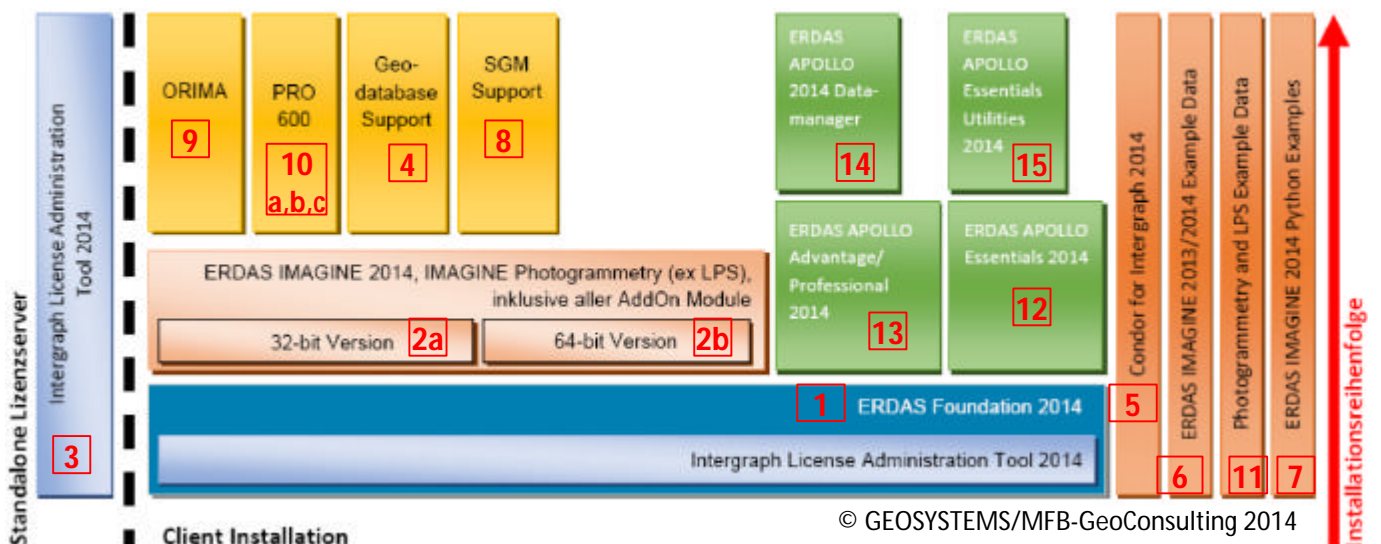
Standalone Lizenzserver

Intergraph License Administration Tool 2014

3

ORIMA

9

PRO 600

10 a,b,c

Geo-database Support

4

SGM Support

8

ERDAS APOLLO 2014 Data-manager

14

ERDAS APOLLO Essentials Utilities 2014

15

ERDAS APOLLO Advantage/ Professional 2014

13

ERDAS APOLLO Essentials 2014

12

ERDAS IMAGINE 2014, IMAGINE Photogrammetry (ex LPS), inklusive aller AddOn Module

32-bit Version 2a

64-bit Version 2b

1 ERDAS Foundation 2014

Intergraph License Administration Tool 2014

Condor for Intergraph 2014

5

ERDAS IMAGINE 2013/2014 Example Data

6

Photogrammetry and LPS Example Data

11

ERDAS IMAGINE 2014 Python Examples

7

Installationsreihenfolge

Client Installation

© GEOSYSTEMS/MFB-GeoConsulting 2014